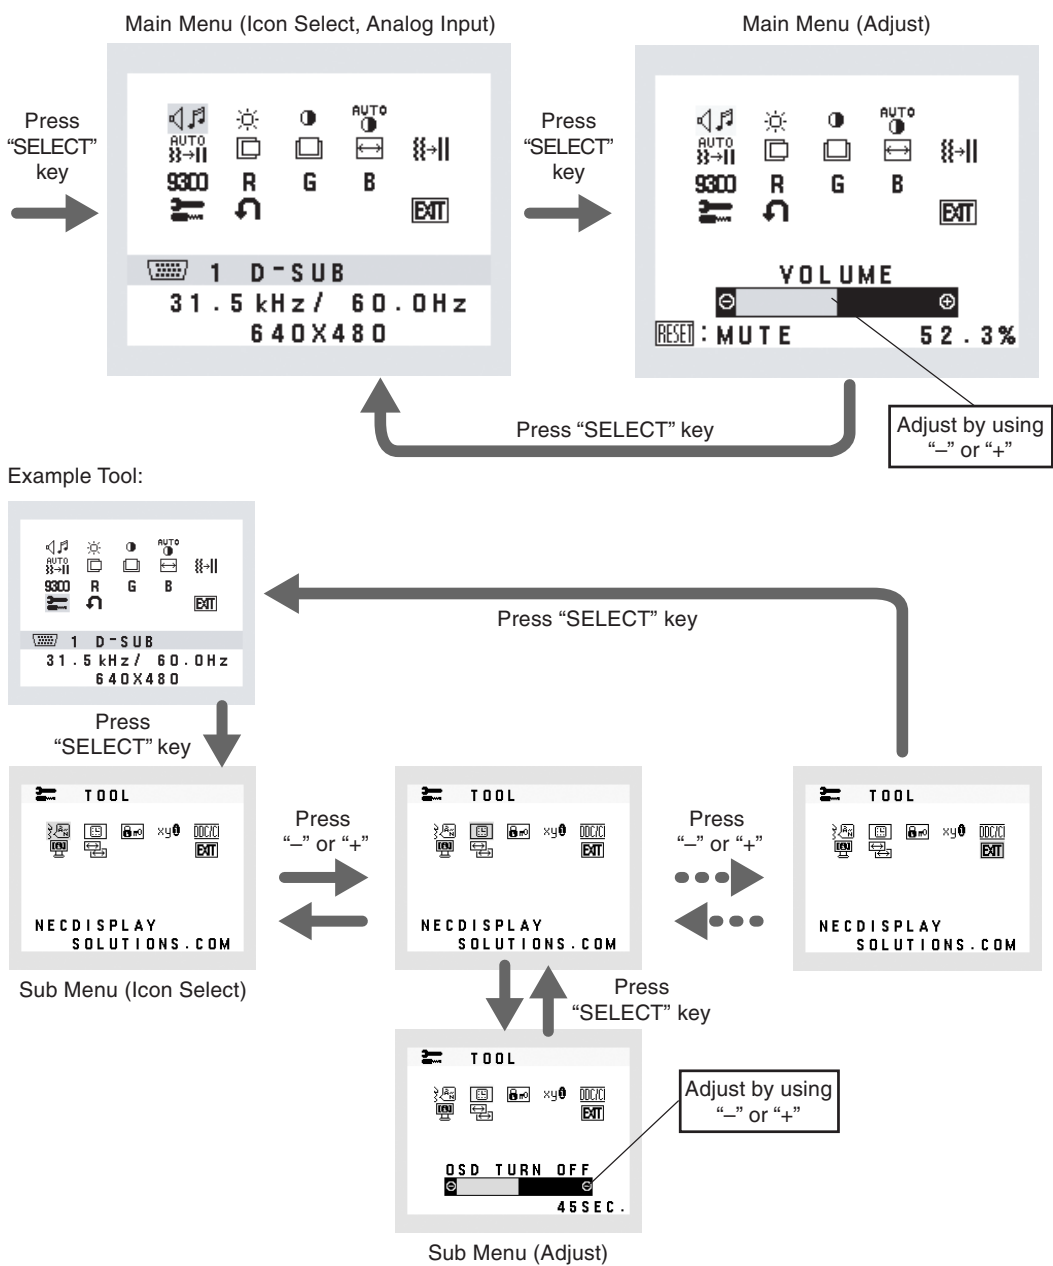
Main Menu (Icon Select, Analog Input)

Main Menu (Adjust)

Press "SELECT" key

AUTO
AUTO
9300 R G B
EXIT
1 D-SUB
31.5kHz/ 60.0Hz
640X480

Press "SELECT" key

AUTO
AUTO
9300 R G B
EXIT
VOLUME
RESET : MUTE 52.3%

Adjust by using "–" or "+"

Press "SELECT" key

Example Tool:

AUTO
AUTO
9300 R G B
EXIT
1 D-SUB
31.5kHz/ 60.0Hz
640X480

Press "SELECT" key

Press "SELECT" key

TOOL
xy
DDC/CI
EXIT
NECDISPLAY SOLUTIONS.COM

Press "–" or "+"

TOOL
xy
DDC/CI
EXIT
NECDISPLAY SOLUTIONS.COM

Press "–" or "+"

TOOL
xy
DDC/CI
EXIT
NECDISPLAY SOLUTIONS.COM

Sub Menu (Icon Select)

Press "SELECT" key

TOOL
xy
DDC/CI
EXIT
OSD TURN OFF
45SEC.

Adjust by using "–" or "+"

Sub Menu (Adjust)